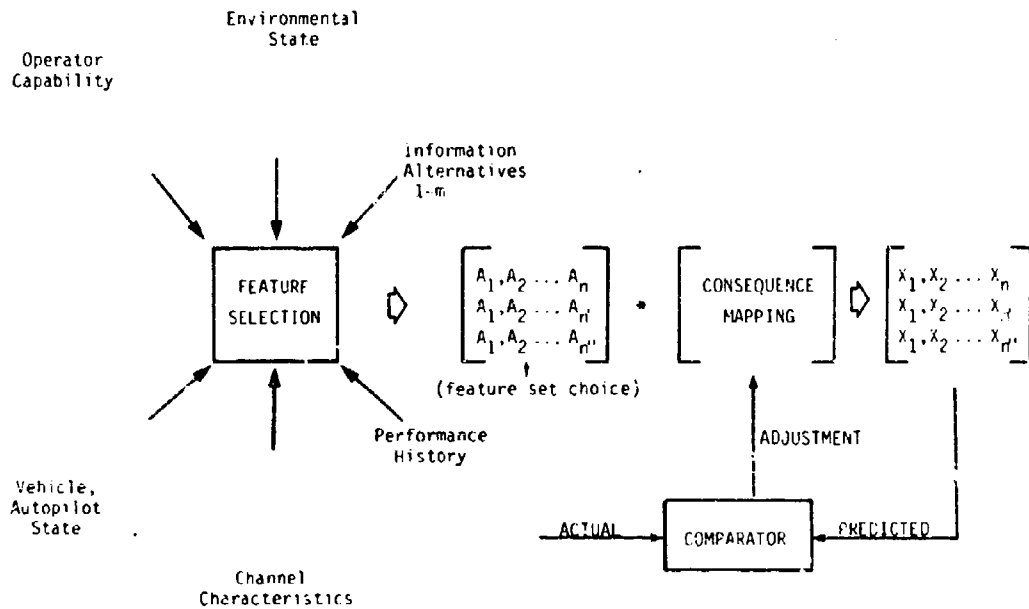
Environmental State

Operator Capability

Information Alternatives 1-m

FEATURF SELECTION

$\begin{bmatrix} A_1, A_2 \ldots A_n \\ A_1, A_2 \ldots A_{n'} \\ A_1, A_2 \ldots A_{n''} \end{bmatrix}$

(feature set choice)

$\begin{bmatrix} \text{CONSEQUENCE} \\ \text{MAPPING} \end{bmatrix}$

$\begin{bmatrix} X_1, X_2 \ldots X_n \\ X_1, X_2 \ldots X_{n'} \\ X_1, X_2 \ldots X_{n''} \end{bmatrix}$

Performance History

ADJUSTMENT

Vehicle, Autopilot State

ACTUAL

COMPARATOR

PREDICTED

Channel Characteristics